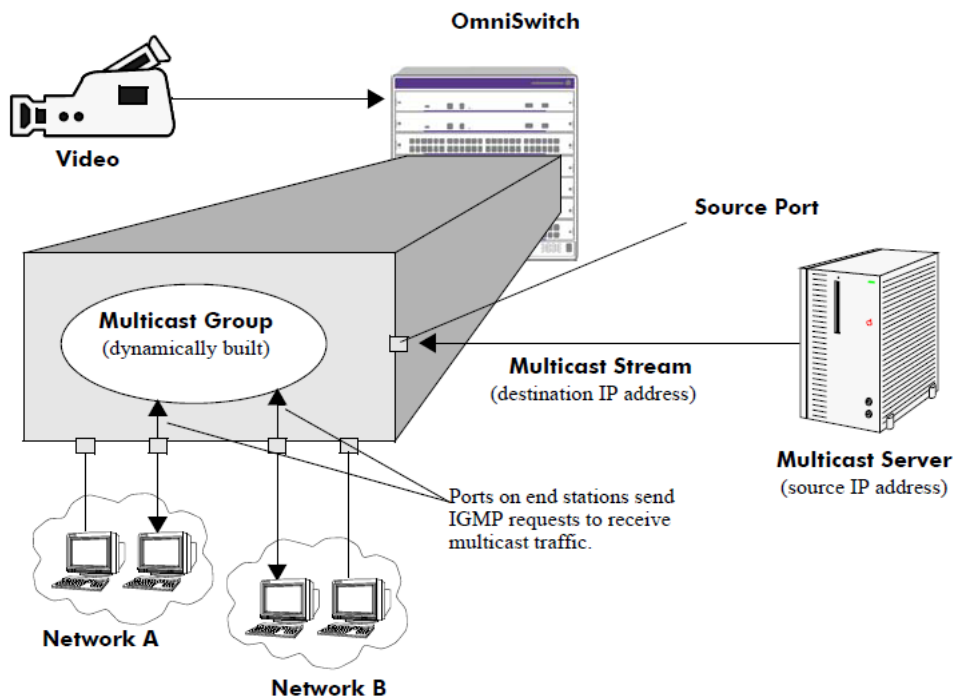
OmniSwitch

Video

Source Port

Multicast Group
(dynamically built)

Multicast Stream
(destination IP address)

Multicast Server
(source IP address)

Ports on end stations send IGMP requests to receive multicast traffic.

Network A

Network B